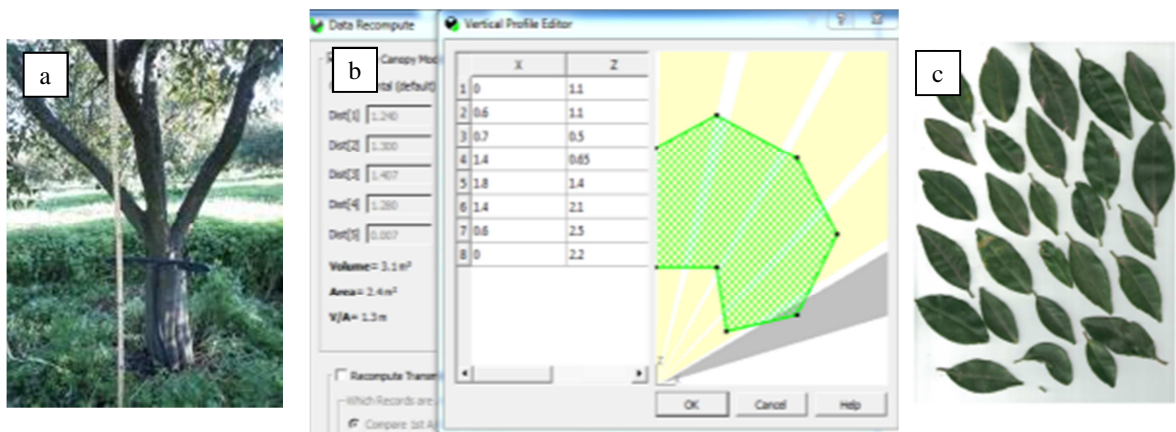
a

b

Data Recompute

Canopy Mo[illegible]

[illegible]tal (default)

Dist[1] 1.240

Dist[2] 1.300

Dist[3] 1.407

Dist[4] 1.280

Dist[5] 0.007

Volume= 3.1 m³

Area= 2.4 m²

V/A= 1.3 m

Recompute Transm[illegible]

Which Records are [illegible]

Compare 1st A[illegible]

Vertical Profile Editor

| | X | Z |
|---|---|---|
| 1 | 0 | 1.1 |
| 2 | 0.6 | 1.1 |
| 3 | 0.7 | 0.5 |
| 4 | 1.4 | 0.65 |
| 5 | 1.8 | 1.4 |
| 6 | 1.4 | 2.1 |
| 7 | 0.6 | 2.5 |
| 8 | 0 | 2.2 |

Z

OK

Cancel

Help

c